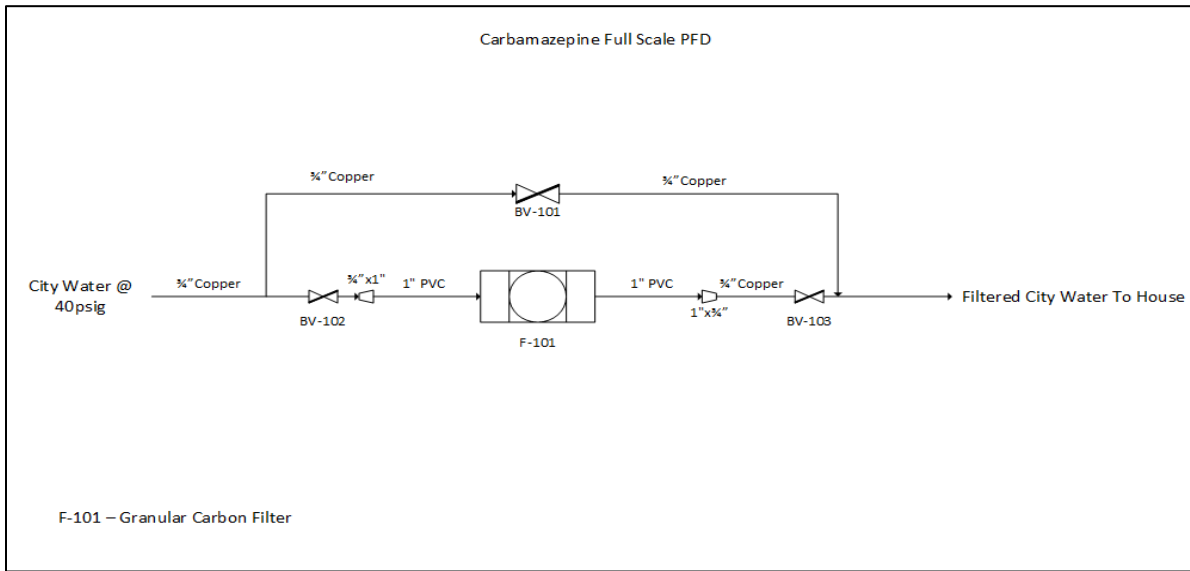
Carbamazepine Full Scale PFD

¾" Copper

BV-101

¾" Copper

City Water @ 40psig

¾" Copper

BV-102

¾"x1"

1" PVC

F-101

1" PVC

1"x¾"

¾" Copper

BV-103

Filtered City Water To House

F-101 – Granular Carbon Filter